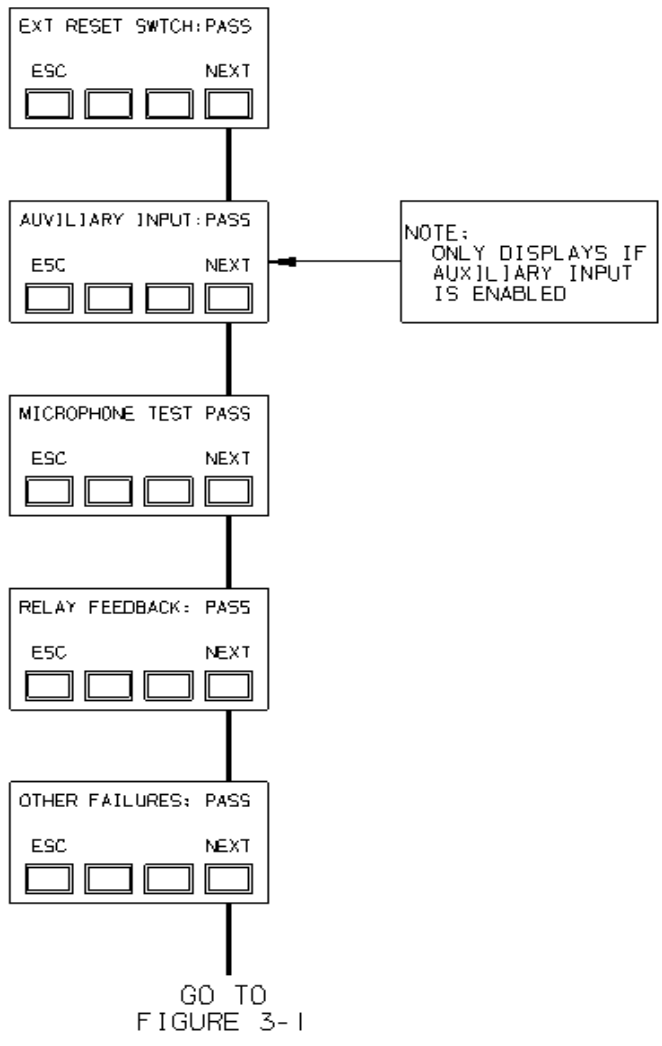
EXT RESET SWTCH:PASS

ESC NEXT

AUVILIARY INPUT:PASS

ESC NEXT

NOTE:
ONLY DISPLAYS IF AUXILIARY INPUT IS ENABLED

MICROPHONE TEST PASS

ESC NEXT

RELAY FEEDBACK: PASS

ESC NEXT

OTHER FAILURES: PASS

ESC NEXT

GO TO
FIGURE 3-1